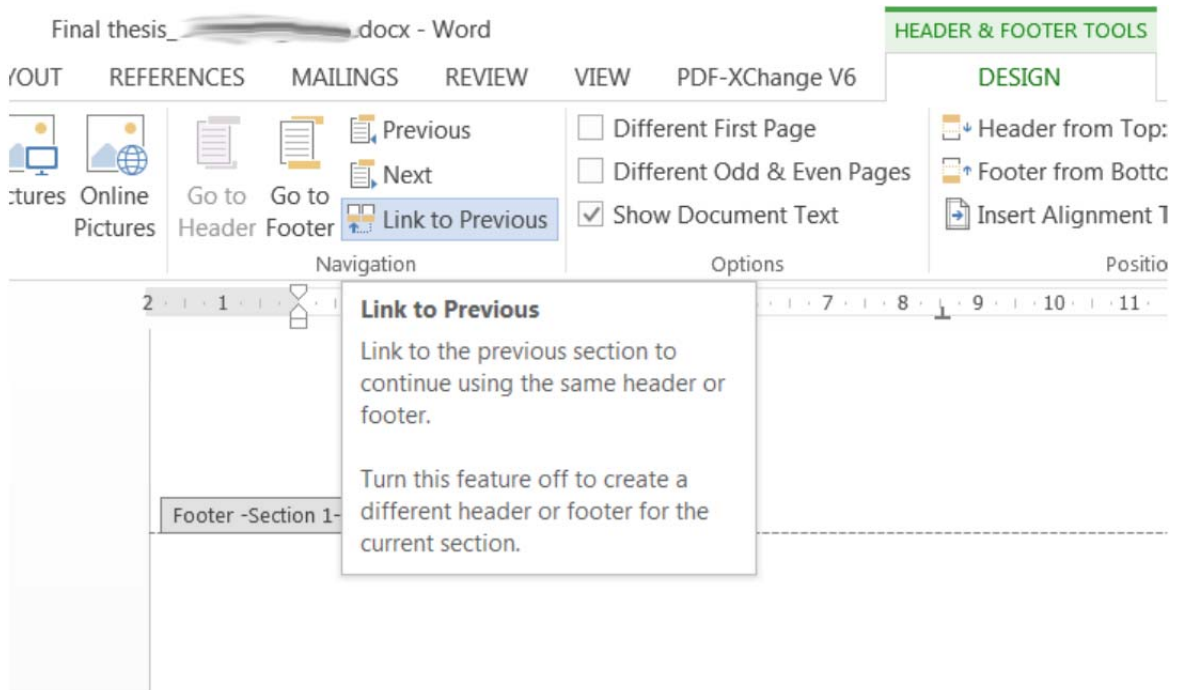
Final thesis_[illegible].docx - Word

HEADER & FOOTER TOOLS

YOUT REFERENCES MAILINGS REVIEW VIEW PDF-XChange V6 DESIGN

ctures Online Pictures

Go to Header Go to Footer

Previous
Next
Link to Previous

Navigation

Different First Page
Different Odd & Even Pages
Show Document Text

Options

Header from Top:
Footer from Botto
Insert Alignment T

Positio

2 · 1 · 7 · 8 · 9 · 10 · 11

Link to Previous

Link to the previous section to continue using the same header or footer.

Turn this feature off to create a different header or footer for the current section.

Footer -Section 1-